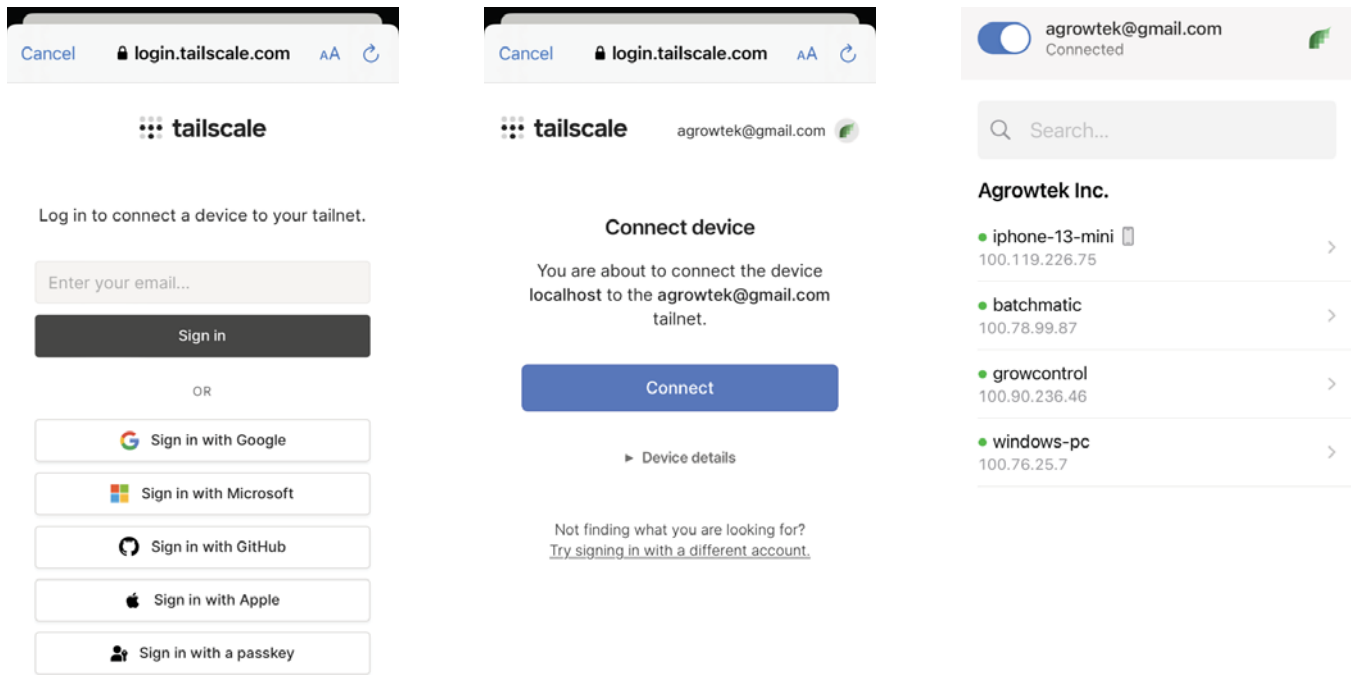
Cancel login.tailscale.com AA

tailscale

Log in to connect a device to your tailnet.

Enter your email...

Sign in

OR

Sign in with Google

Sign in with Microsoft

Sign in with GitHub

Sign in with Apple

Sign in with a passkey

Cancel login.tailscale.com AA

tailscale agrowtek@gmail.com

Connect device

You are about to connect the device localhost to the agrowtek@gmail.com tailnet.

Connect

► Device details

Not finding what you are looking for?
Try signing in with a different account.

agrowtek@gmail.com
Connected

Search...

Agrowtek Inc.

iphone-13-mini
100.119.226.75

batchmatic
100.78.99.87

growcontrol
100.90.236.46

windows-pc
100.76.25.7